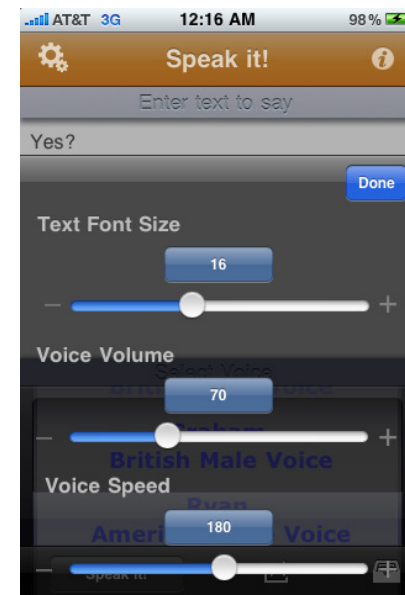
AT&T 3G 12:16 AM 98%

Speak it!

Enter text to say

Yes?

Done

Text Font Size

16

–

+

Voice Volume

70

–

+

Voice Speed

180

–

+

Select Voice

British Female Voice

Graham

British Male Voice

Ryan

American Male Voice

Speak it!